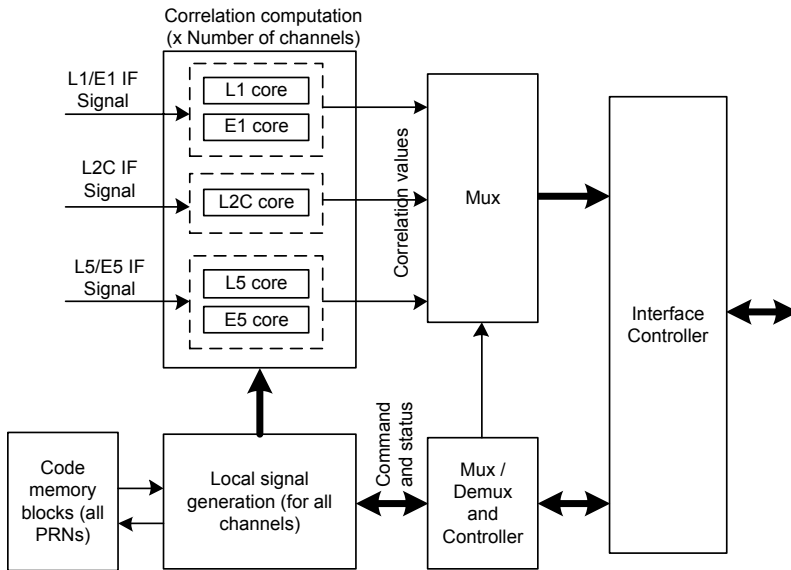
Correlation computation
(x Number of channels)

L1/E1 IF Signal

L1 core

E1 core

L2C IF Signal

L2C core

L5/E5 IF Signal

L5 core

E5 core

Correlation values

Mux

Interface Controller

Code memory blocks (all PRNs)

Local signal generation (for all channels)

Command and status

Mux / Demux and Controller